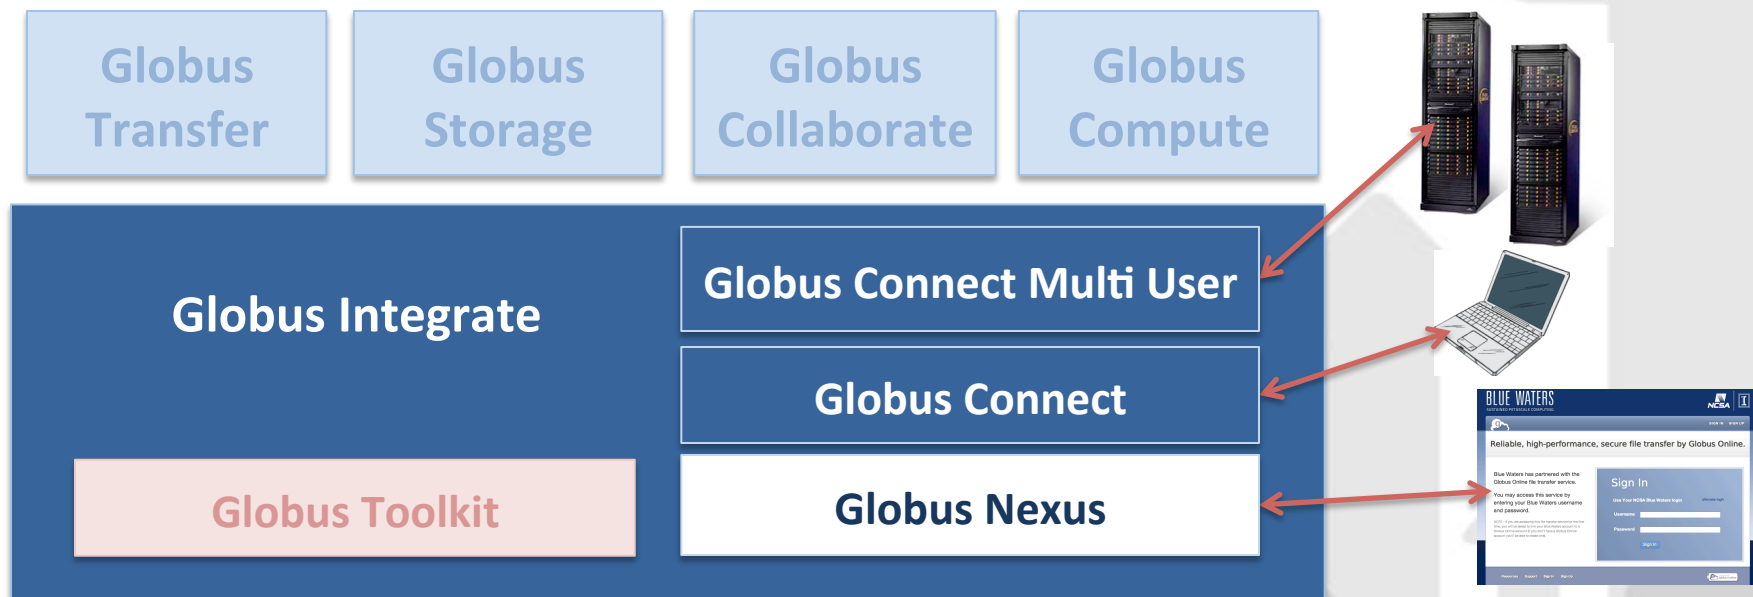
Globus Transfer

Globus Storage

Globus Collaborate

Globus Compute

Globus Integrate

Globus Connect Multi User

Globus Connect

Globus Toolkit

Globus Nexus

BLUE WATERS
SUSTAINED PETASCALE COMPUTING

NCSA

Reliable, high-performance, secure file transfer by Globus Online.

Blue Waters has partnered with the Globus Online file transfer service.

You may access this service by entering your Blue Waters username and password.

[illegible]

Sign In

Use Your NCSA Blue Waters login

Username

Password

Sign In